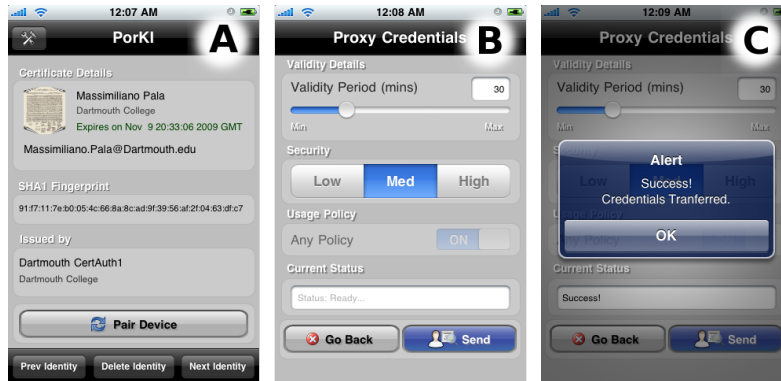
12:07 AM

PorKI

A

Certificate Details

Massimiliano Pala

Dartmouth College

Expires on Nov 9 20:33:06 2009 GMT

Massimiliano.Pala@Dartmouth.edu

SHA1 Fingerprint

91:f7:11:7e:b0:05:4c:66:8a:8c:ad:9f:39:56:af:2f:04:63:df:c7

Issued by

Dartmouth CertAuth1

Dartmouth College

Pair Device

Prev Identity

Delete Identity

Next Identity

12:08 AM

Proxy Credentials

B

Validity Details

Validity Period (mins)

30

Min

Max

Security

Low

Med

High

Usage Policy

Any Policy

ON

Current Status

Status: Ready...

Go Back

Send

12:09 AM

Proxy Credentials

C

Validity Details

Validity Period (mins)

30

Min

Max

Security

Low

Med

High

Usage Policy

Any Policy

Alert

Success!

Credentials Tranferred.

OK

Current Status

Success!

Go Back

Send